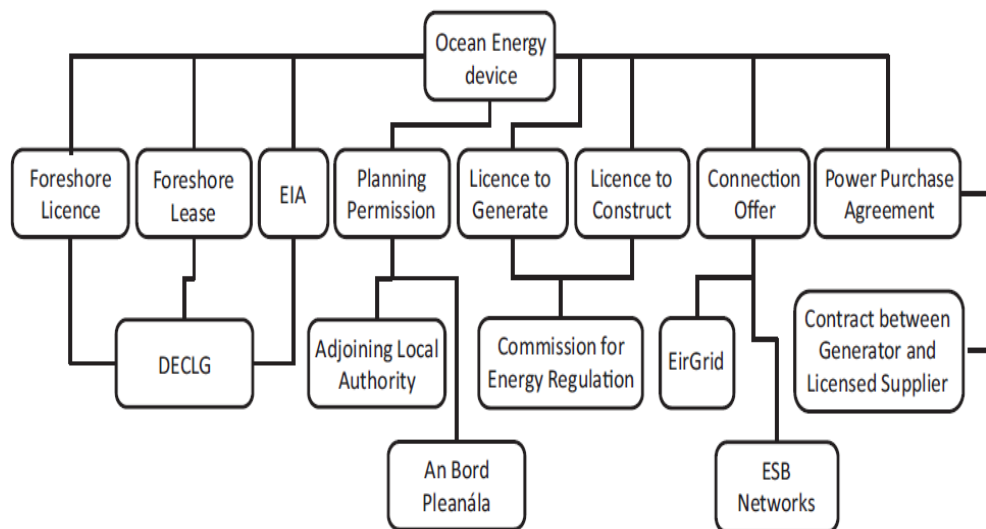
Ocean Energy device

Foreshore Licence

Foreshore Lease

EIA

Planning Permission

Licence to Generate

Licence to Construct

Connection Offer

Power Purchase Agreement

DECLG

Adjoining Local Authority

An Bord Pleanála

Commission for Energy Regulation

EirGrid

ESB Networks

Contract between Generator and Licensed Supplier